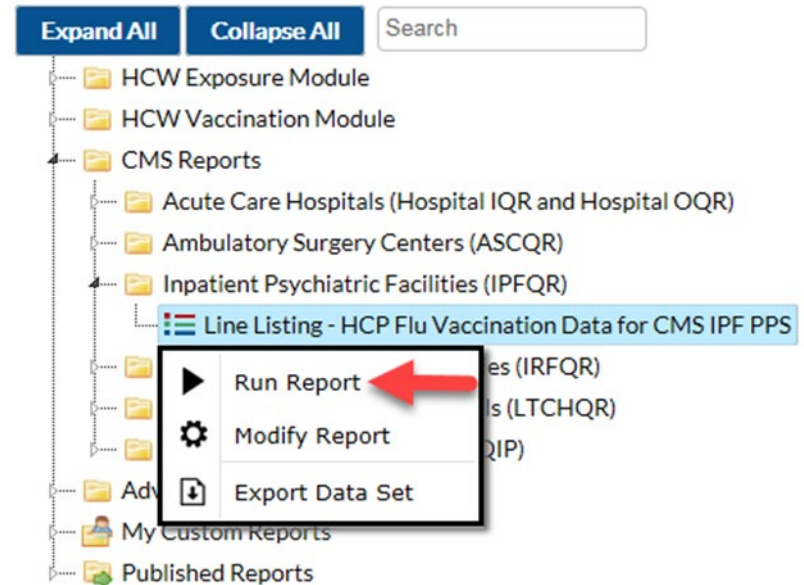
Expand All Collapse All Search

HCW Exposure Module
HCW Vaccination Module
CMS Reports
Acute Care Hospitals (Hospital IQR and Hospital OQR)
Ambulatory Surgery Centers (ASCQR)
Inpatient Psychiatric Facilities (IPFQR)
Line Listing - HCP Flu Vaccination Data for CMS IPF PPS
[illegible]es (IRFQR)
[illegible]ls (LTCHQR)
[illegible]QIP)
Adv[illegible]
My Custom Reports
Published Reports

Run Report
Modify Report
Export Data Set